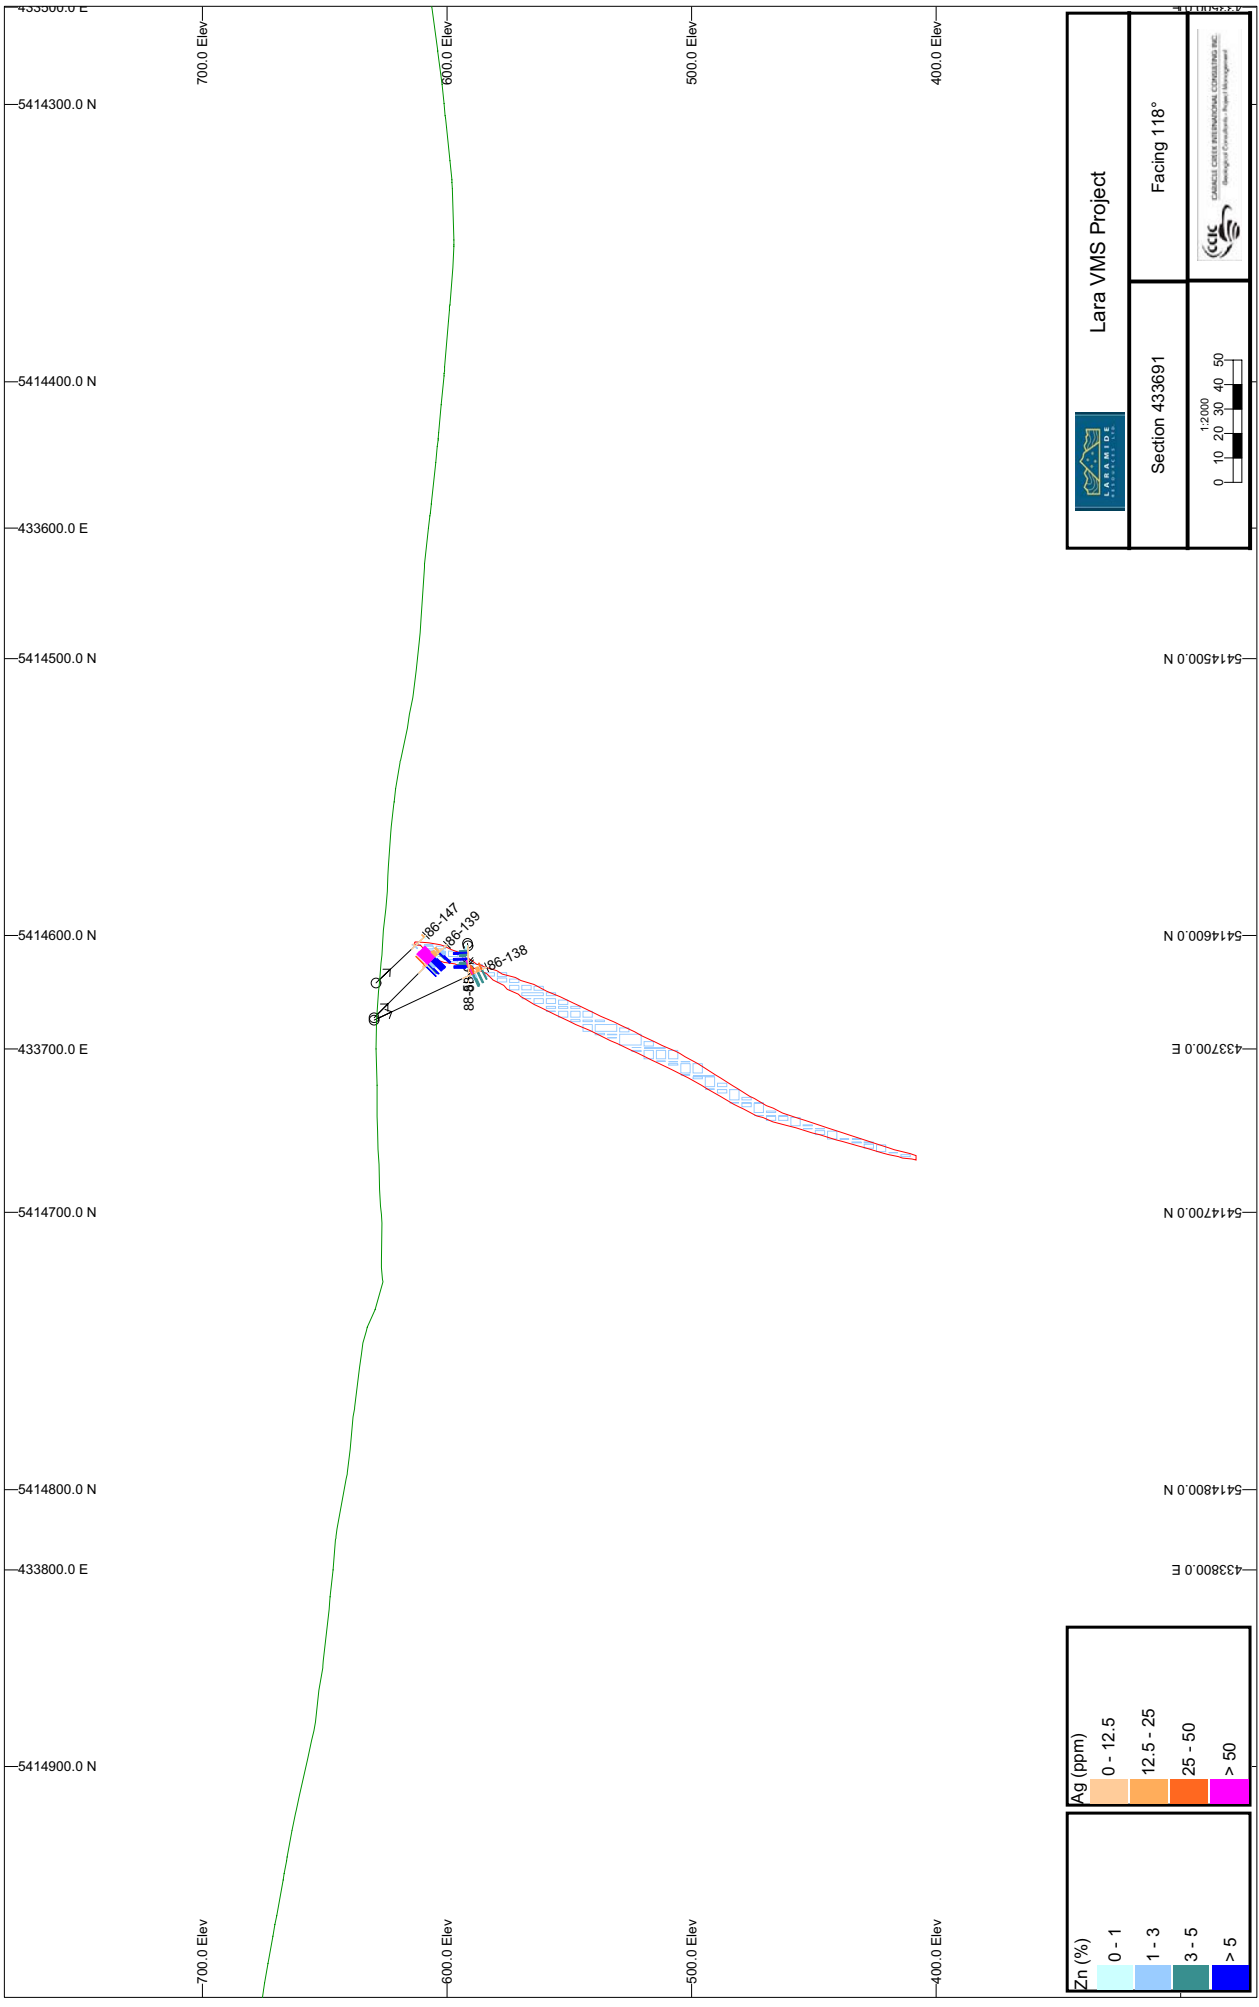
433500.0 E

700.0 Elev
600.0 Elev
500.0 Elev
400.0 Elev

5414300.0 N
5414400.0 N
433600.0 E
5414500.0 N
5414600.0 N
433700.0 E
5414700.0 N
5414800.0 N
433800.0 E
5414900.0 N

5414500.0 N
5414600.0 N
433700.0 E
5414700.0 N
5414800.0 N
433800.0 E

86-147
86-139
86-138
88-85

700.0 Elev
600.0 Elev
500.0 Elev
400.0 Elev

Lara VMS Project
Facing 118°
Section 433691
1:2000
0 10 20 30 40 50
LARAMIDE
CARACLE CREEK INTERNATIONAL CONSULTING INC.
Geological Consultants · Project Management
CCIC

Ag (ppm)
0 - 12.5
12.5 - 25
25 - 50
> 50

Zn (%)
0 - 1
1 - 3
3 - 5
> 5